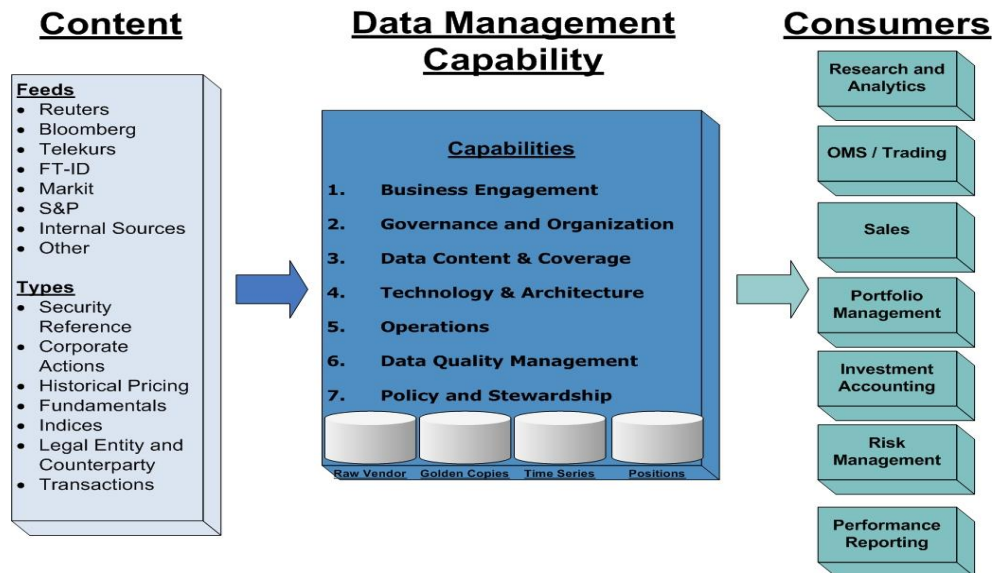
Content

Feeds
- Reuters
- Bloomberg
- Telekurs
- FT-ID
- Markit
- S&P
- Internal Sources
- Other

Types
- Security Reference
- Corporate Actions
- Historical Pricing
- Fundamentals
- Indices
- Legal Entity and Counterparty
- Transactions

Data Management Capability

Capabilities
1. Business Engagement
2. Governance and Organization
3. Data Content & Coverage
4. Technology & Architecture
5. Operations
6. Data Quality Management
7. Policy and Stewardship

Raw Vendor
Golden Copies
Time Series
Positions

Consumers

Research and Analytics

OMS / Trading

Sales

Portfolio Management

Investment Accounting

Risk Management

Performance Reporting